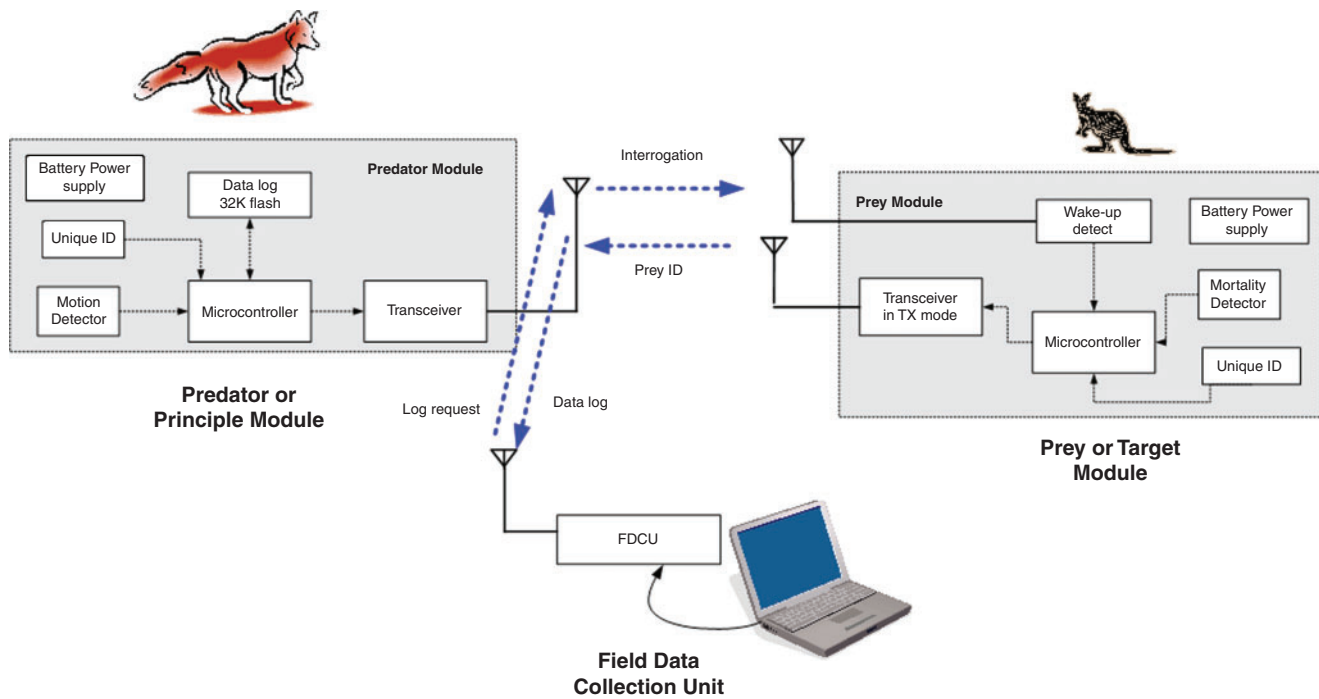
Predator Module

Battery Power supply

Data log 32K flash

Unique ID

Motion Detector

Microcontroller

Transceiver

Predator or Principle Module

Interrogation

Prey ID

Log request

Data log

Prey Module

Wake-up detect

Battery Power supply

Transceiver in TX mode

Mortality Detector

Microcontroller

Unique ID

Prey or Target Module

FDCU

Field Data Collection Unit